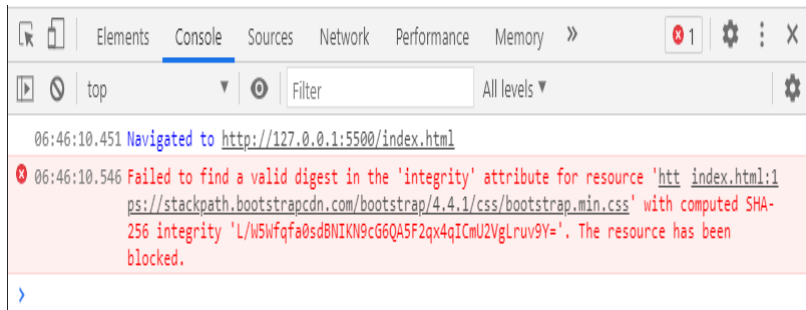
Elements Console Sources Network Performance Memory » 1 ⋮ ×

top ▼ Filter All levels ▼

06:46:10.451 Navigated to http://127.0.0.1:5500/index.html

06:46:10.546 Failed to find a valid digest in the 'integrity' attribute for resource 'https://stackpath.bootstrapcdn.com/bootstrap/4.4.1/css/bootstrap.min.css' with computed SHA-256 integrity 'L/W5Wfqfa0sdBNIKN9cG6QA5F2qx4qICmU2VgLruv9Y='. The resource has been blocked. index.html:1

›